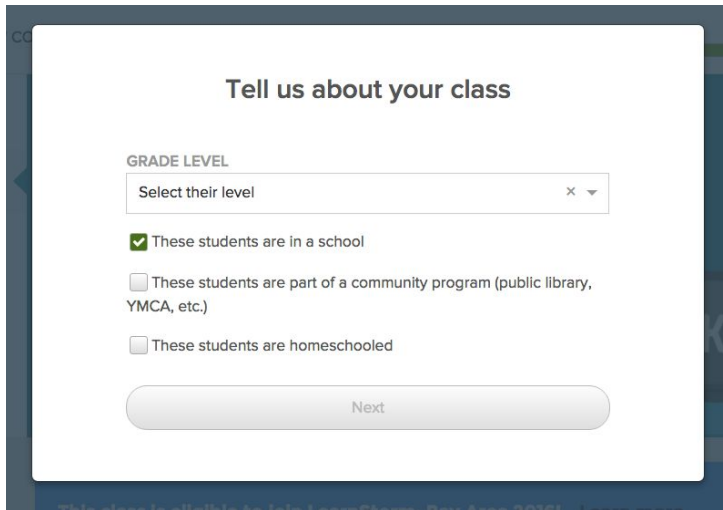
Tell us about your class

GRADE LEVEL

Select their level ×

These students are in a school

These students are part of a community program (public library, YMCA, etc.)

These students are homeschooled

Next